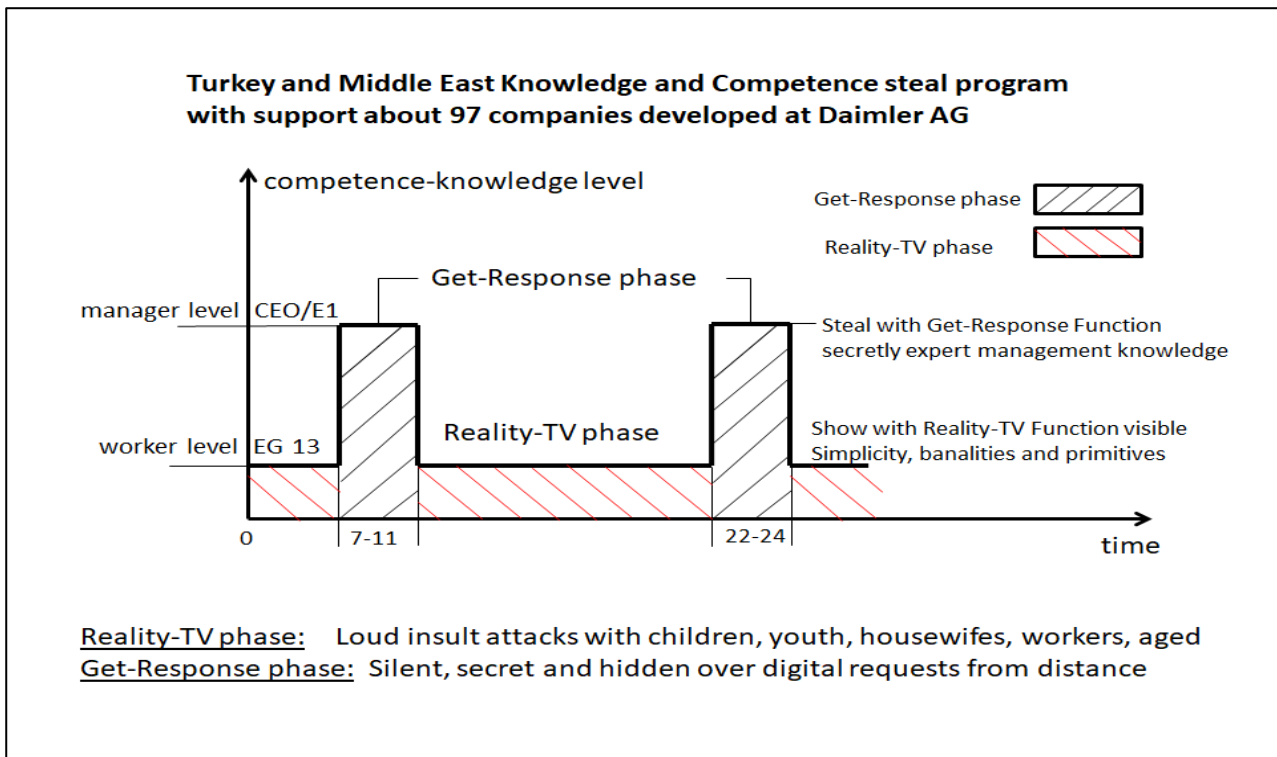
Turkey and Middle East Knowledge and Competence steal program with support about 97 companies developed at Daimler AG

competence-knowledge level

Get-Response phase

Reality-TV phase

Get-Response phase

manager level CEO/E1

Steal with Get-Response Function secretly expert management knowledge

Reality-TV phase

worker level EG 13

Show with Reality-TV Function visible Simplicity, banalities and primitives

0

7-11

22-24

time

Reality-TV phase: Loud insult attacks with children, youth, housewifes, workers, aged
Get-Response phase: Silent, secret and hidden over digital requests from distance